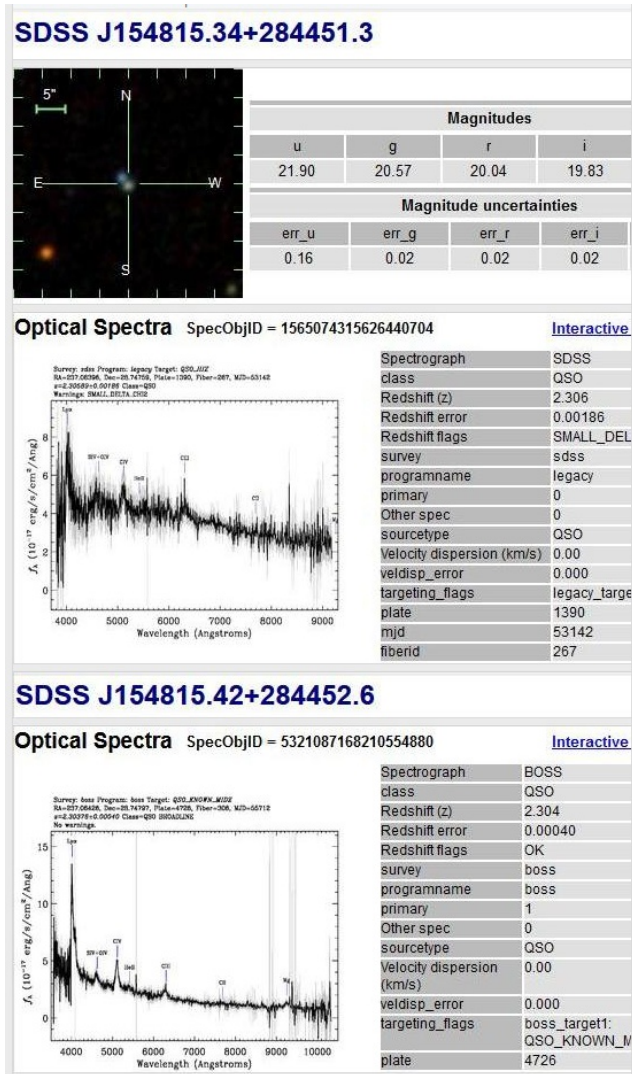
SDSS J154815.34+284451.3

5"
N
E
W
S

Magnitudes

| u | g | r | i |
|---|---|---|---|
| 21.90 | 20.57 | 20.04 | 19.83 |

Magnitude uncertainties

| err_u | err_g | err_r | err_i |
|---|---|---|---|
| 0.16 | 0.02 | 0.02 | 0.02 |

Optical Spectra SpecObjID = 1565074315626440704 Interactive

Survey: sdss Program: legacy Target: QSO_HIZ
RA=237.06396, Dec=28.74759, Plate=1390, Fiber=267, MJD=53142
z=2.30589±0.00186 Class=QSO
Warnings: SMALL_DELTA_CHI2

Lyα
SiIV+OIV
CIV
HeII
CIII
CII
Mg

$f_\lambda$ ($10^{-17}$ erg/s/cm$^2$/Ang)
Wavelength (Angstroms)
4000 5000 6000 7000 8000 9000

| | |
|---|---|
| Spectrograph | SDSS |
| class | QSO |
| Redshift (z) | 2.306 |
| Redshift error | 0.00186 |
| Redshift flags | SMALL_DEL |
| survey | sdss |
| programname | legacy |
| primary | 0 |
| Other spec | 0 |
| sourcetype | QSO |
| Velocity dispersion (km/s) | 0.00 |
| veldisp_error | 0.000 |
| targeting_flags | legacy_targe |
| plate | 1390 |
| mjd | 53142 |
| fiberid | 267 |

SDSS J154815.42+284452.6

Optical Spectra SpecObjID = 5321087168210554880 Interactive

Survey: boss Program: boss Target: QSO_KNOWN_MIDZ
RA=237.06426, Dec=28.74797, Plate=4726, Fiber=308, MJD=55712
z=2.30376±0.00040 Class=QSO BROADLINE
No warnings.

Lyα
SiIV+OIV
CIV
HeII
CIII
CII
Mg

$f_\lambda$ ($10^{-17}$ erg/s/cm$^2$/Ang)
Wavelength (Angstroms)
4000 5000 6000 7000 8000 9000 10000

| | |
|---|---|
| Spectrograph | BOSS |
| class | QSO |
| Redshift (z) | 2.304 |
| Redshift error | 0.00040 |
| Redshift flags | OK |
| survey | boss |
| programname | boss |
| primary | 1 |
| Other spec | 0 |
| sourcetype | QSO |
| Velocity dispersion (km/s) | 0.00 |
| veldisp_error | 0.000 |
| targeting_flags | boss_target1: QSO_KNOWN_M |
| plate | 4726 |